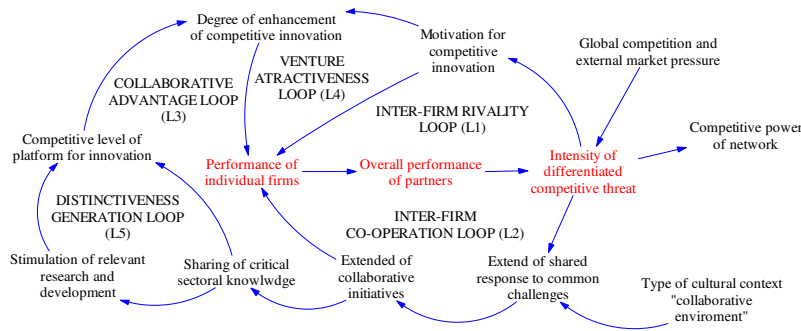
Degree of enhancement of competitive innovation

Motivation for competitive innovation

Global competition and external market pressure

VENTURE ATRACTIVENESS LOOP (L4)

COLLABORATIVE ADVANTAGE LOOP (L3)

INTER-FIRM RIVALITY LOOP (L1)

Competitive level of platform for innovation

Performance of individual firms

Overall performance of partners

Intensity of differentiated competitive threat

Competitive power of network

DISTINCTIVENESS GENERATION LOOP (L5)

INTER-FIRM CO-OPERATION LOOP (L2)

Stimulation of relevant research and development

Sharing of critical sectoral knowlwdge

Extended of collaborative initiatives

Extend of shared response to common challenges

Type of cultural context "collaborative enviroment"